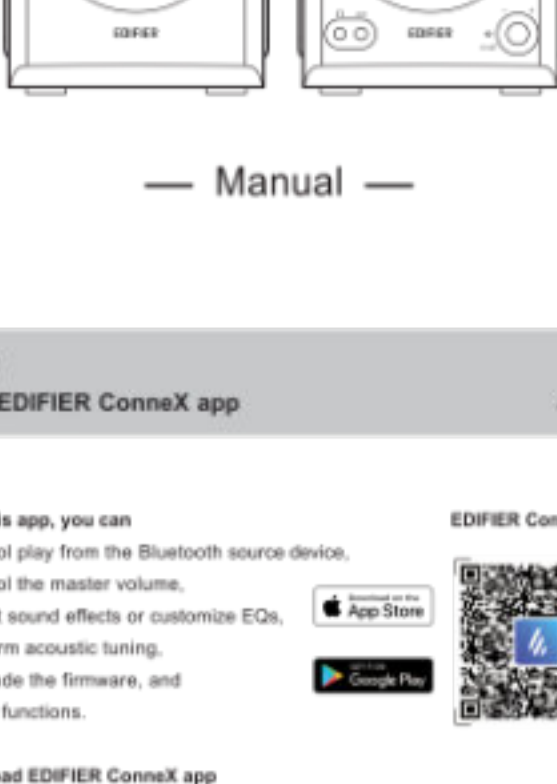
EDIFIER

EDIFIER

— Manual —

EDIFIER ConneX app

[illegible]s app, you can
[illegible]ol play from the Bluetooth source device,
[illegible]ol the master volume,
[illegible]t sound effects or customize EQs,
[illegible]rm acoustic tuning,
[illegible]de the firmware, and
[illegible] functions.

Download on the App Store

GET IT ON Google Play

EDIFIER Con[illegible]

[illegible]ad EDIFIER ConneX app